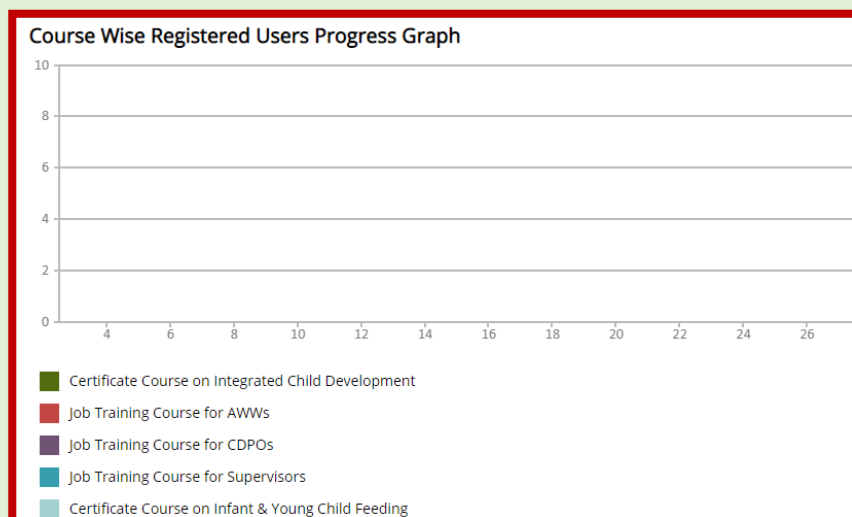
Course Wise Registered Users Progress Graph

10
8
6
4
2
0

4 6 8 10 12 14 16 18 20 22 24 26

Certificate Course on Integrated Child Development
Job Training Course for AWWs
Job Training Course for CDPOs
Job Training Course for Supervisors
Certificate Course on Infant & Young Child Feeding